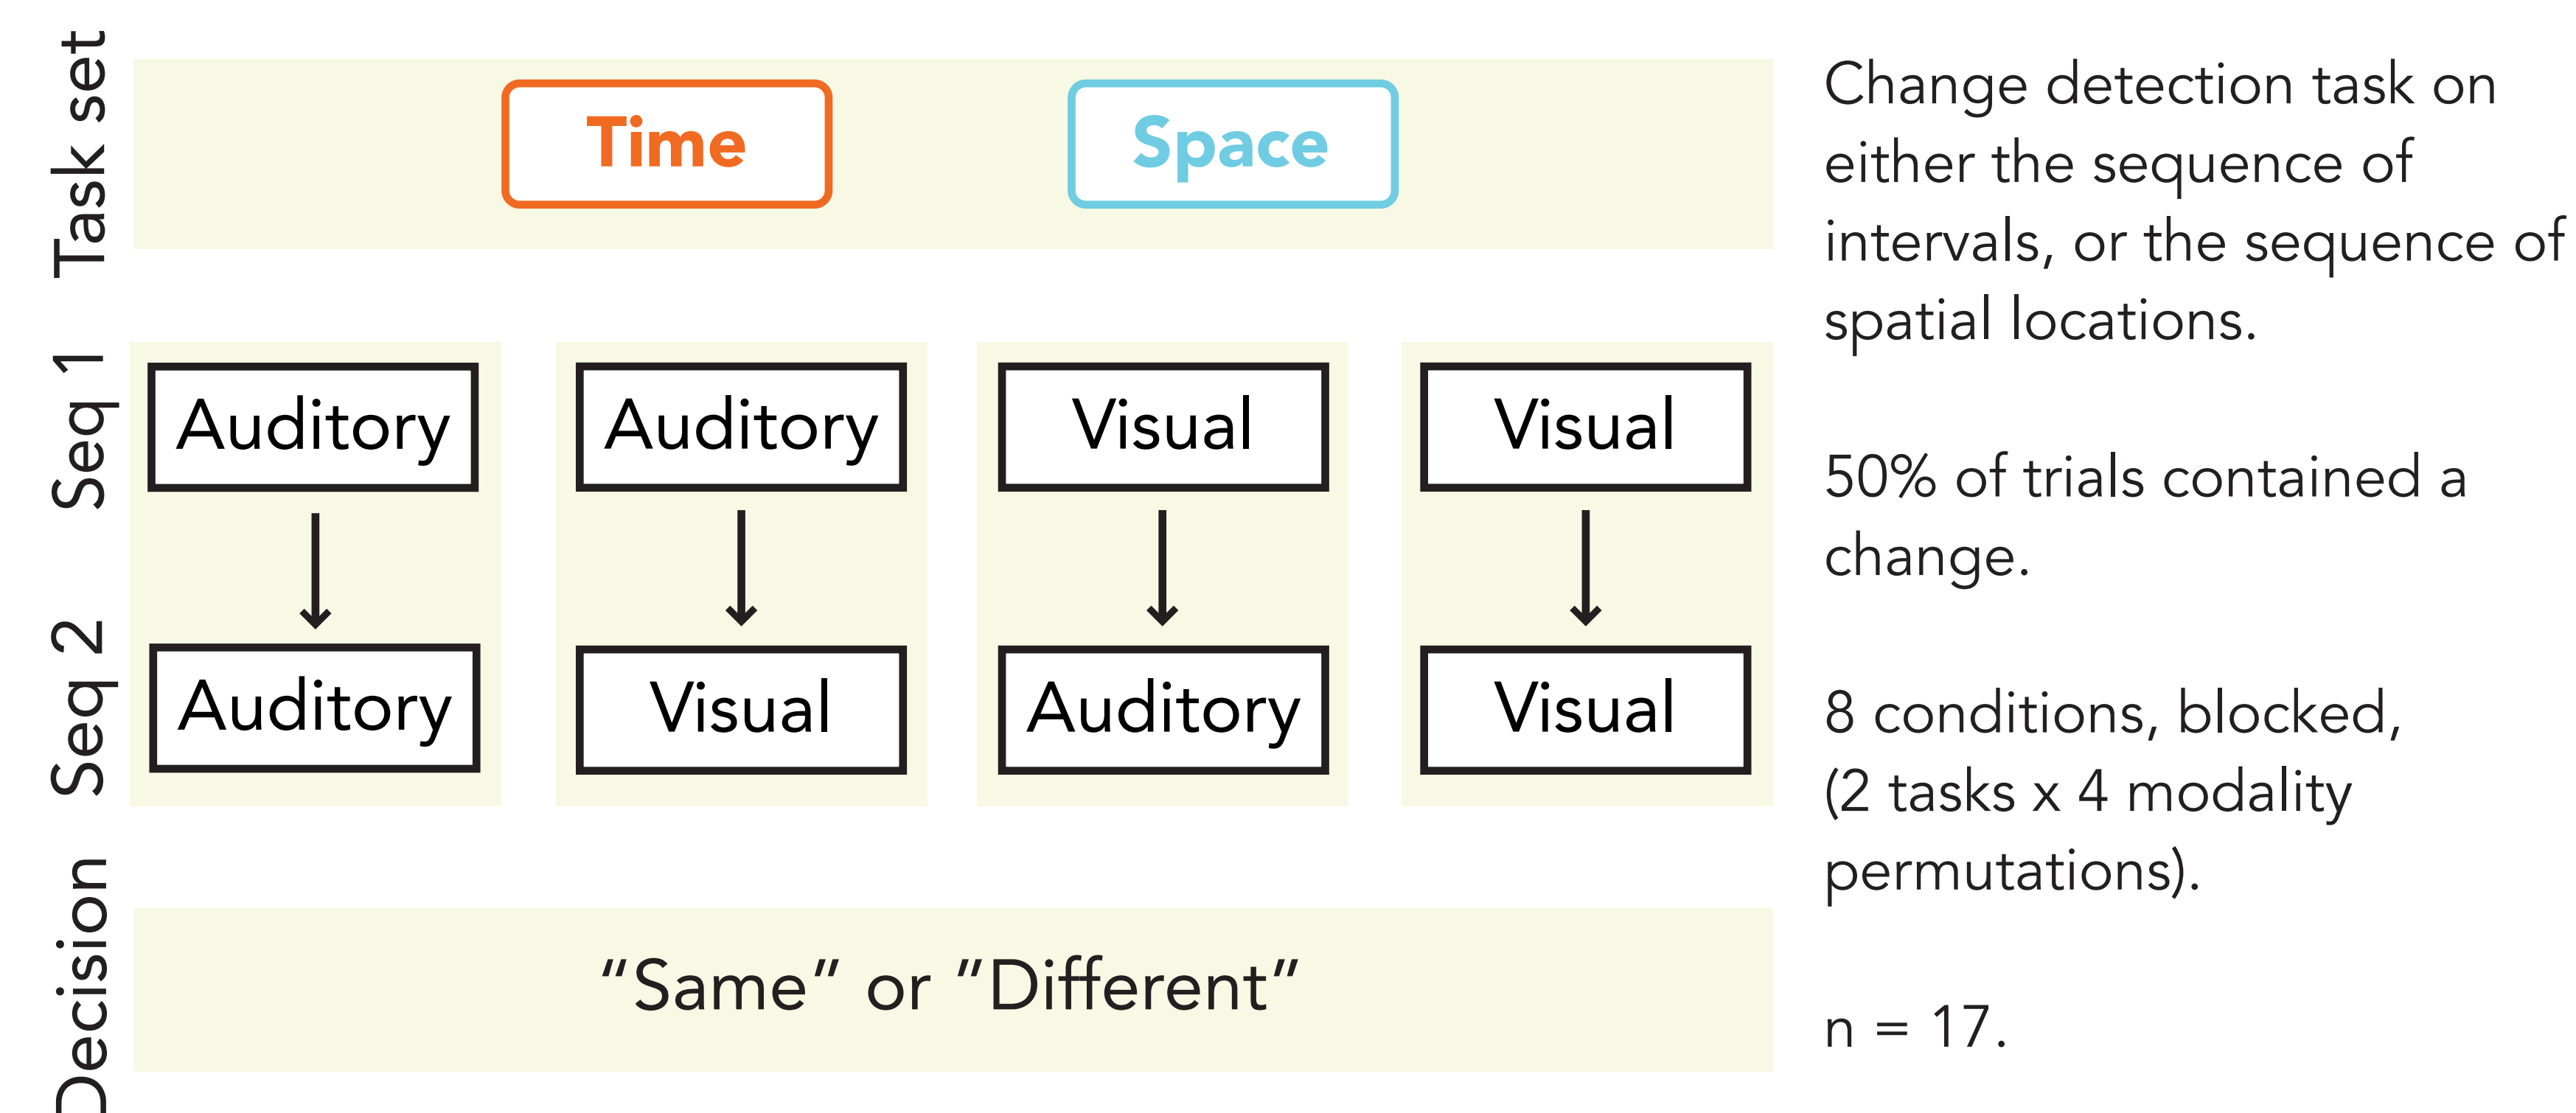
Task set

Time

Space

Seq 1

Auditory

Auditory

Visual

Visual

Seq 2

Auditory

Visual

Auditory

Visual

Decision

"Same" or "Different"

Change detection task on either the sequence of intervals, or the sequence of spatial locations.

50% of trials contained a change.

8 conditions, blocked, (2 tasks x 4 modality permutations).

n = 17.